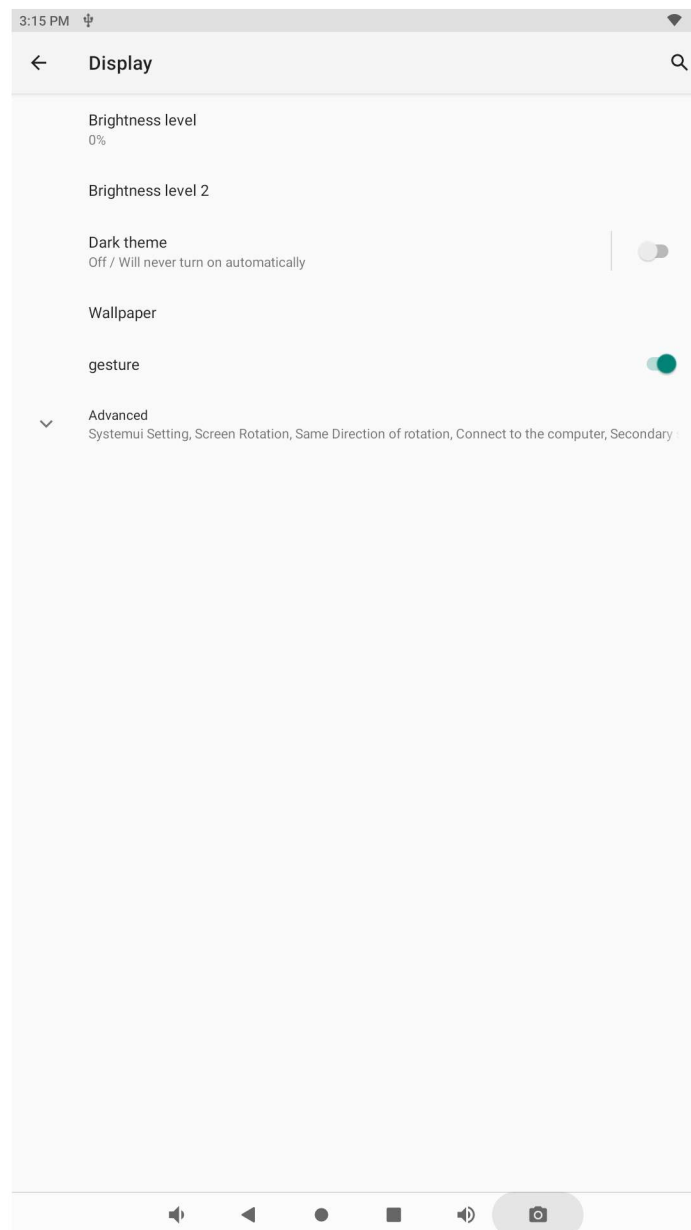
3:15 PM

Display

Brightness level
0%

Brightness level 2

Dark theme
Off / Will never turn on automatically

Wallpaper

gesture

Advanced
Systemui Setting, Screen Rotation, Same Direction of rotation, Connect to the computer, Secondary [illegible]